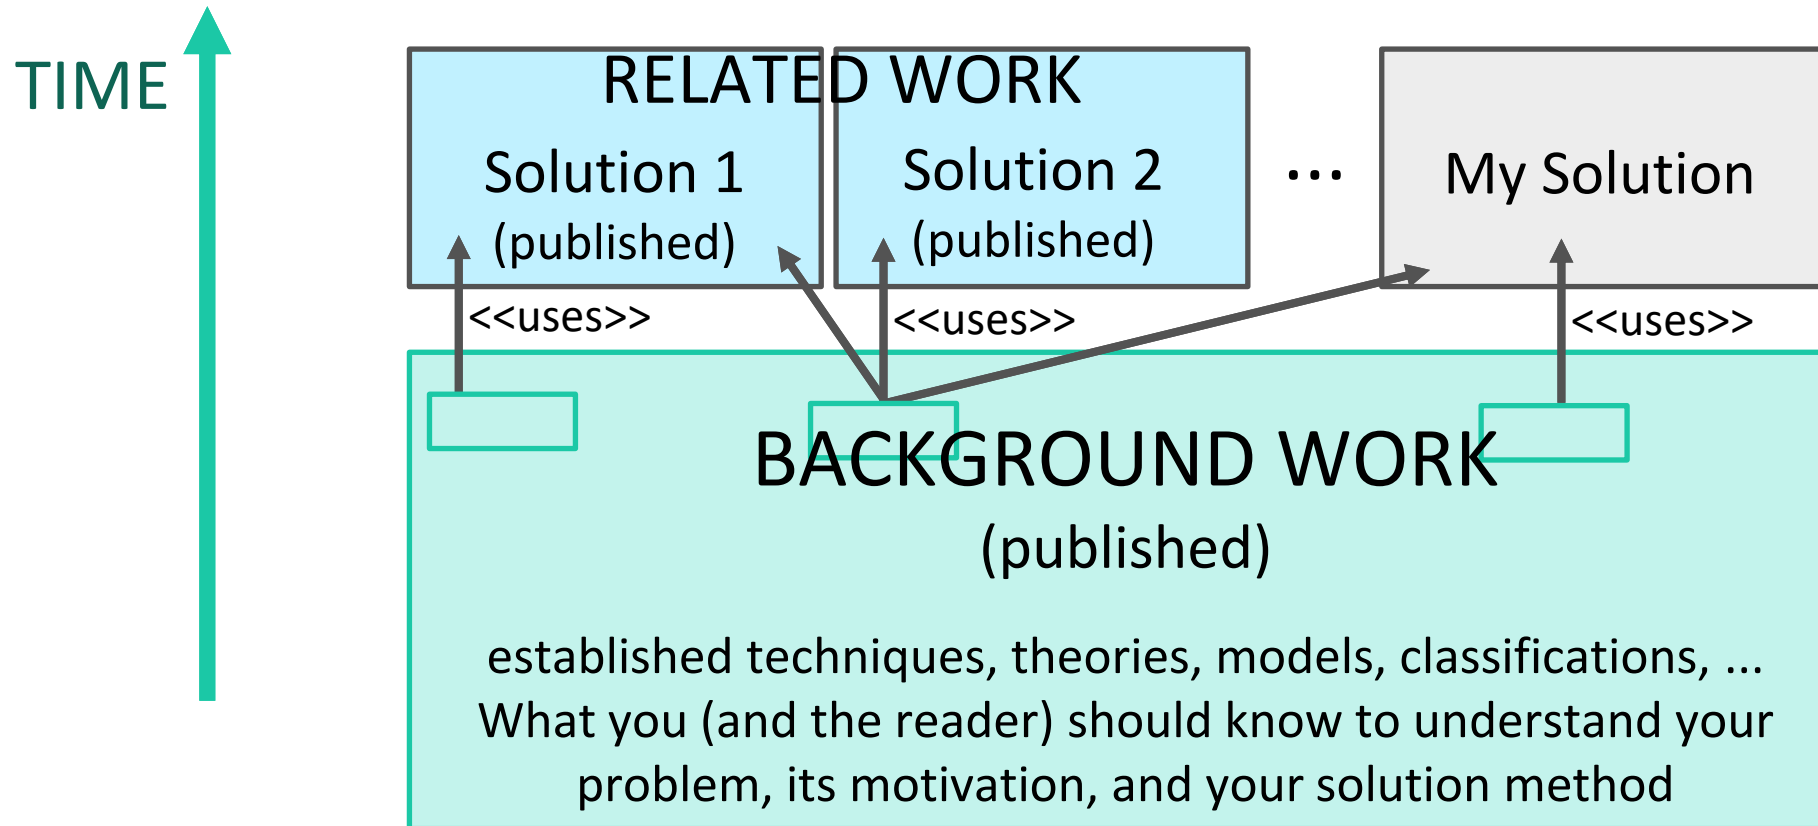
TIME

RELATED WORK

Solution 1
(published)

Solution 2
(published)

...

My Solution

<<uses>>

<<uses>>

<<uses>>

BACKGROUND WORK
(published)

established techniques, theories, models, classifications, ...
What you (and the reader) should know to understand your problem, its motivation, and your solution method